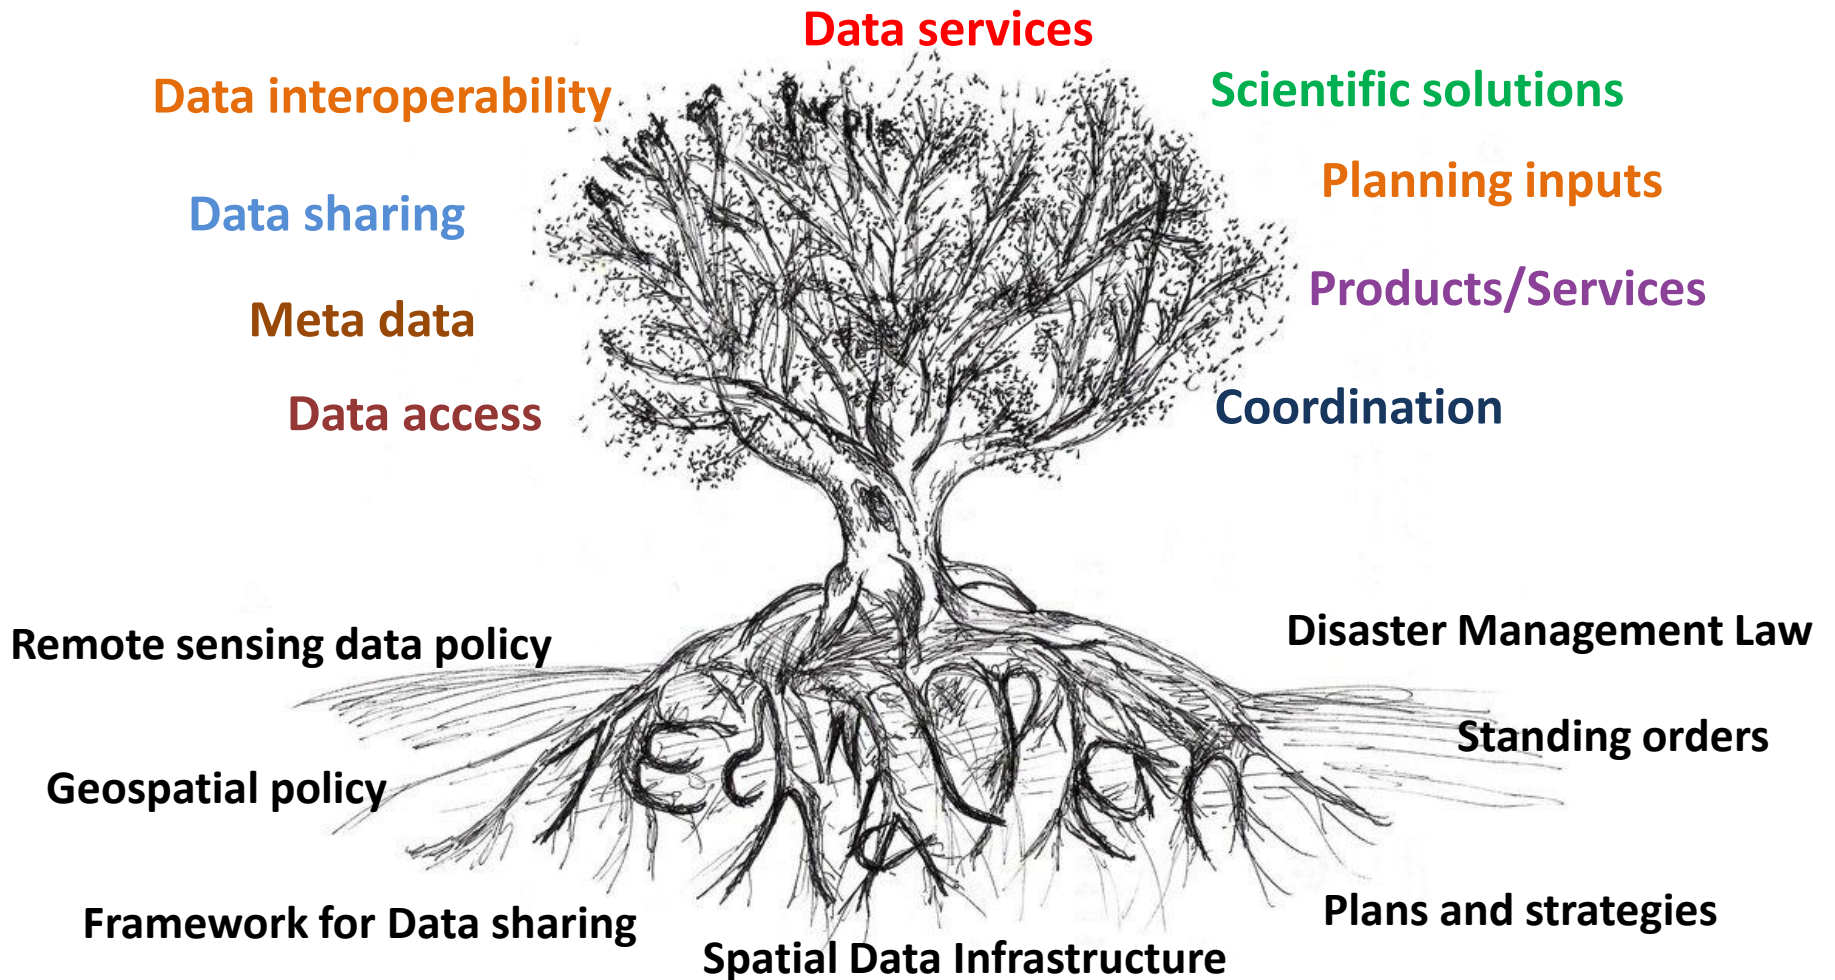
Data services

Data interoperability

Scientific solutions

Planning inputs

Data sharing

Products/Services

Meta data

Data access

Coordination

Remote sensing data policy

Disaster Management Law

Standing orders

Geospatial policy

Plans and strategies

Framework for Data sharing

Spatial Data Infrastructure